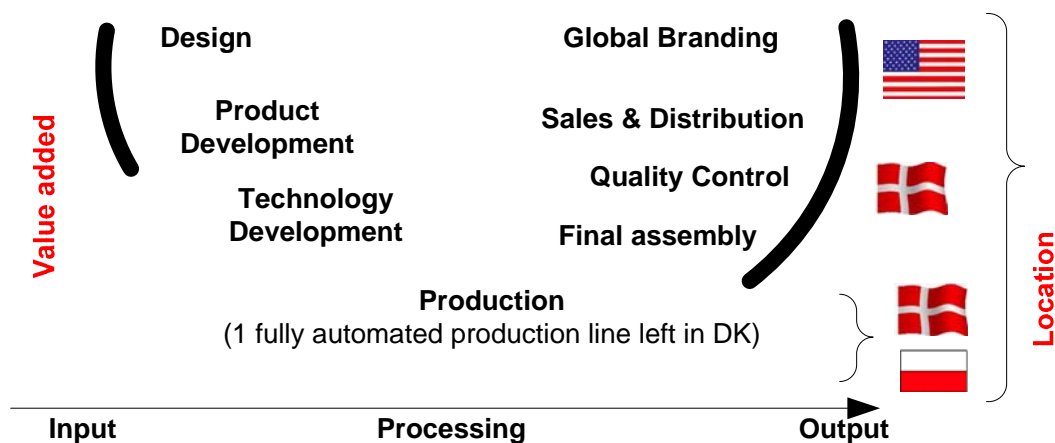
Value added

Design

Product Development

Technology Development

Global Branding

Sales & Distribution

Quality Control

Final assembly

Production
(1 fully automated production line left in DK)

Location

Input

Processing

Output